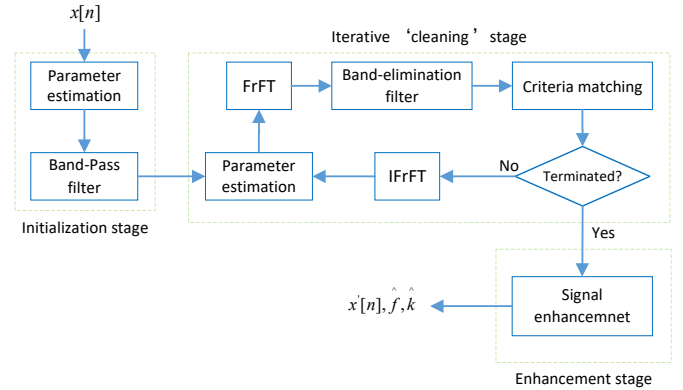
$x[n]$

Parameter estimation

Band-Pass filter

Initialization stage

Iterative ‘cleaning’ stage

FrFT

Band-elimination filter

Criteria matching

Parameter estimation

IFrFT

No

Terminated?

Yes

$x^{'}[n], \hat{f}, \hat{k}$

Signal enhancemnet

Enhancement stage